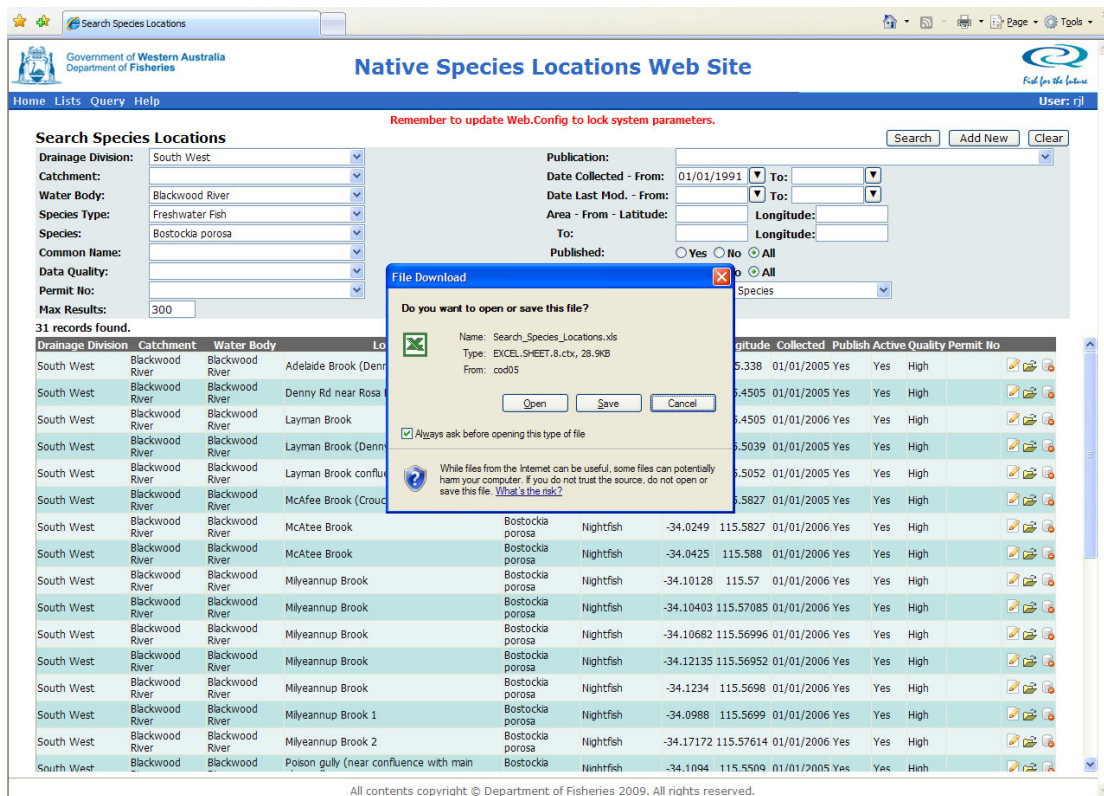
Search Species Locations

Page ▾ Tools ▾

Government of Western Australia
Department of Fisheries

Native Species Locations Web Site

Fish for the future

Home Lists Query Help

User: rjl

Remember to update Web.Config to lock system parameters.

Search Species Locations

Search | Add New | Clear

Drainage Division: South West
Catchment:
Water Body: Blackwood River
Species Type: Freshwater Fish
Species: Bostockia porosa
Common Name:
Data Quality:
Permit No:
Max Results: 300

Publication:
Date Collected - From: 01/01/1991 To:
Date Last Mod. - From: To:
Area - From - Latitude: Longitude:
To: Longitude:
Published: Yes No All
o All
Species

31 records found.

File Download

Do you want to open or save this file?

Name: Search_Species_Locations.xls
Type: EXCEL.SHEET.8.ctx, 28.9KB
From: cod05

Open | Save | Cancel

Always ask before opening this type of file

While files from the Internet can be useful, some files can potentially harm your computer. If you do not trust the source, do not open or save this file. What's the risk?

| Drainage Division | Catchment | Water Body | Lo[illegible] | | | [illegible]itude | Collected | Publish | Active | Quality | Permit No |
|---|---|---|---|---|---|---|---|---|---|---|---|
| South West | Blackwood River | Blackwood River | Adelaide Brook (Denn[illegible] | | | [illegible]5.338 | 01/01/2005 | Yes | Yes | High | |
| South West | Blackwood River | Blackwood River | Denny Rd near Rosa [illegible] | | | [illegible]5.4505 | 01/01/2005 | Yes | Yes | High | |
| South West | Blackwood River | Blackwood River | Layman Brook | | | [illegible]5.4505 | 01/01/2006 | Yes | Yes | High | |
| South West | Blackwood River | Blackwood River | Layman Brook (Denny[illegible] | | | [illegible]5.5039 | 01/01/2005 | Yes | Yes | High | |
| South West | Blackwood River | Blackwood River | Layman Brook conflue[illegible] | | | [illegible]5.5052 | 01/01/2005 | Yes | Yes | High | |
| South West | Blackwood River | Blackwood River | McAfee Brook (Crouc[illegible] | | | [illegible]5.5827 | 01/01/2005 | Yes | Yes | High | |
| South West | Blackwood River | Blackwood River | McAtee Brook | Bostockia porosa | Nightfish | -34.0249 115.5827 | 01/01/2006 | Yes | Yes | High | |
| South West | Blackwood River | Blackwood River | McAtee Brook | Bostockia porosa | Nightfish | -34.0425 115.588 | 01/01/2006 | Yes | Yes | High | |
| South West | Blackwood River | Blackwood River | Milyeannup Brook | Bostockia porosa | Nightfish | -34.10128 115.57 | 01/01/2006 | Yes | Yes | High | |
| South West | Blackwood River | Blackwood River | Milyeannup Brook | Bostockia porosa | Nightfish | -34.10403 115.57085 | 01/01/2006 | Yes | Yes | High | |
| South West | Blackwood River | Blackwood River | Milyeannup Brook | Bostockia porosa | Nightfish | -34.10682 115.56996 | 01/01/2006 | Yes | Yes | High | |
| South West | Blackwood River | Blackwood River | Milyeannup Brook | Bostockia porosa | Nightfish | -34.12135 115.56952 | 01/01/2006 | Yes | Yes | High | |
| South West | Blackwood River | Blackwood River | Milyeannup Brook | Bostockia porosa | Nightfish | -34.1234 115.5698 | 01/01/2006 | Yes | Yes | High | |
| South West | Blackwood River | Blackwood River | Milyeannup Brook 1 | Bostockia porosa | Nightfish | -34.0988 115.5699 | 01/01/2006 | Yes | Yes | High | |
| South West | Blackwood River | Blackwood River | Milyeannup Brook 2 | Bostockia porosa | Nightfish | -34.17172 115.57614 | 01/01/2006 | Yes | Yes | High | |
| South West | Blackwood | Blackwood | Poison gully (near confluence with main | Bostockia | Nightfish | -34.1094 115.5509 | 01/01/2005 | Yes | Yes | High | |

All contents copyright © Department of Fisheries 2009. All rights reserved.